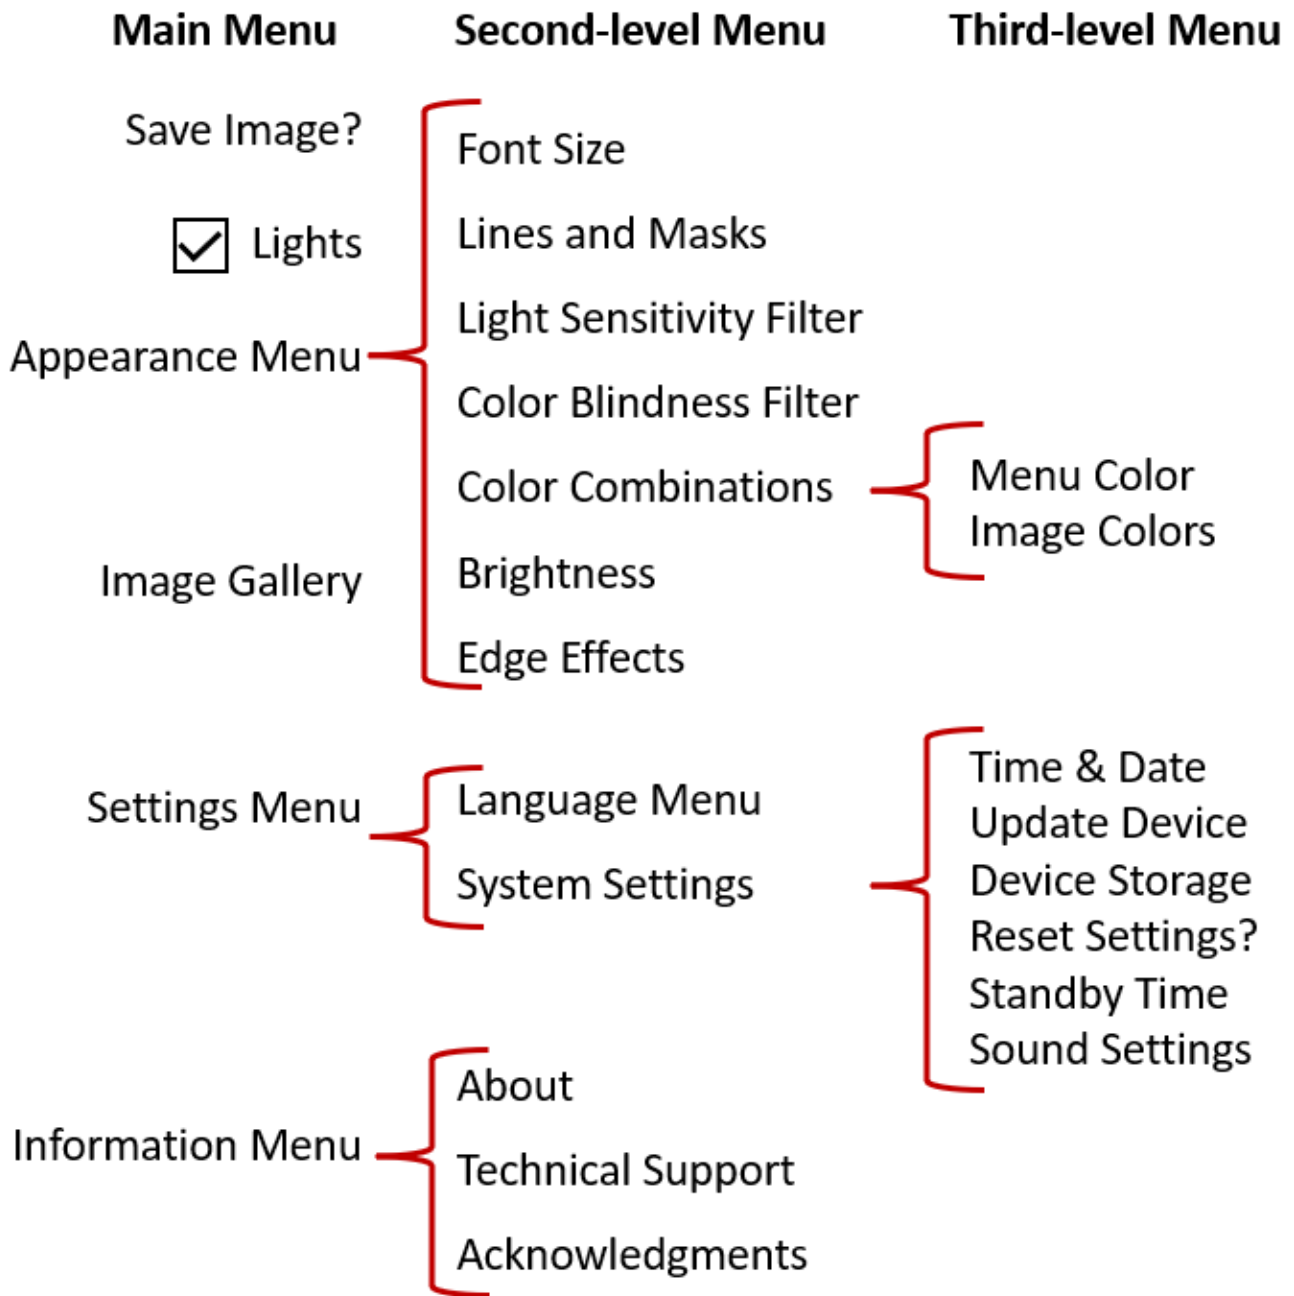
Main Menu
Second-level Menu
Third-level Menu

Save Image?

Lights

Appearance Menu

Font Size
Lines and Masks
Light Sensitivity Filter
Color Blindness Filter
Color Combinations
Brightness
Edge Effects

Menu Color
Image Colors

Image Gallery

Settings Menu

Language Menu
System Settings

Time & Date
Update Device
Device Storage
Reset Settings?
Standby Time
Sound Settings

Information Menu

About
Technical Support
Acknowledgments